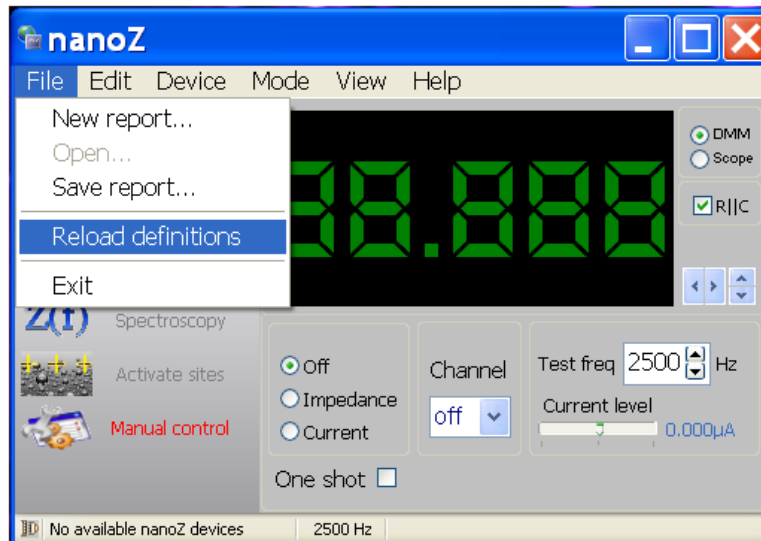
nanoZ

File Edit Device Mode View Help

New report...
Open...
Save report...
Reload definitions
Exit

88.888

DMM
Scope
R||C

Z(f) Spectroscopy
Activate sites
Manual control

Off
Impedance
Current

Channel
off

Test freq 2500 Hz
Current level
0.000µA

One shot

No available nanoZ devices 2500 Hz